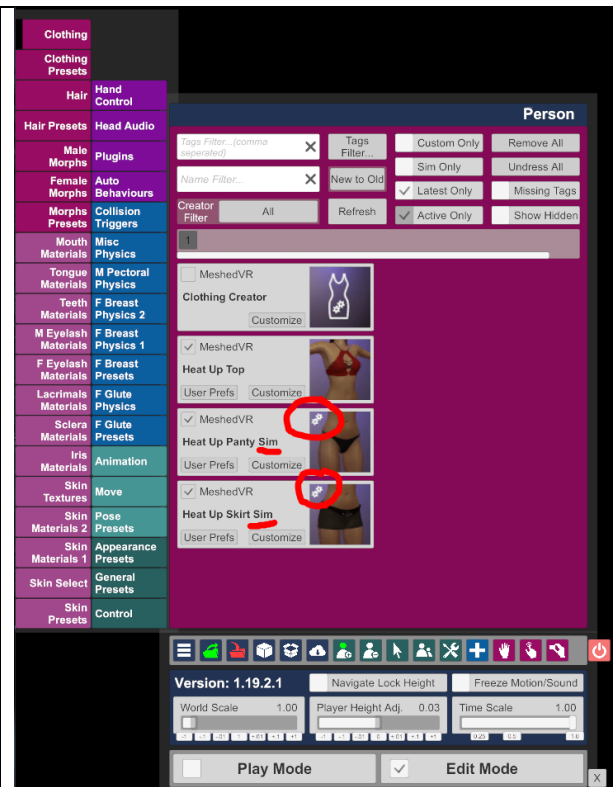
Clothing
Clothing Presets
Hair
Hand Control
Hair Presets
Head Audio
Male Morphs
Plugins
Female Morphs
Auto Behaviours
Morphs Presets
Collision Triggers
Mouth Materials
Misc Physics
Tongue Materials
M Pectoral Physics
Teeth Materials
F Breast Physics 2
M Eyelash Materials
F Breast Physics 1
F Eyelash Materials
F Breast Presets
Lacrimals Materials
F Glute Physics
Sclera Materials
F Glute Presets
Iris Materials
Animation
Skin Textures
Move
Skin Materials 2
Pose Presets
Skin Materials 1
Appearance Presets
Skin Select
General Presets
Skin Presets
Control

Person

Tags Filter...(comma seperated)
Tags Filter...
Custom Only
Remove All
Sim Only
Undress All
Name Filter...
New to Old
Latest Only
Missing Tags
Creator Filter
All
Refresh
Active Only
Show Hidden
1

MeshedVR
Clothing Creator
Customize

MeshedVR
Heat Up Top
User Prefs
Customize

MeshedVR
Heat Up Panty Sim
User Prefs
Customize

MeshedVR
Heat Up Skirt Sim
User Prefs
Customize

Version: 1.19.2.1
Navigate Lock Height
Freeze Motion/Sound
World Scale 1.00
Player Height Adj. 0.03
Time Scale 1.00
-2 -1 -.01 .1 +.01 +.1 +1
-2 -1 -.01 0 +.01 +.1 +1
0.25 0.5 1.0
Play Mode
Edit Mode
X